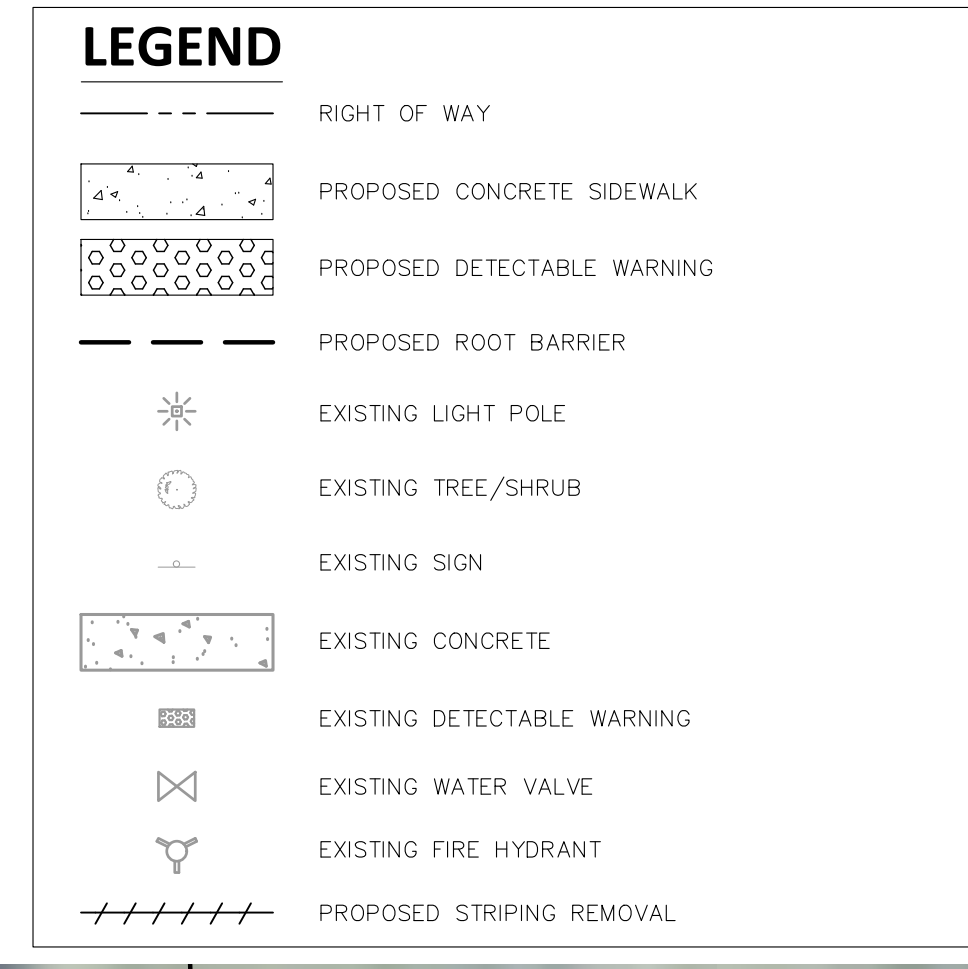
LEGEND

RIGHT OF WAY

PROPOSED CONCRETE SIDEWALK

PROPOSED DETECTABLE WARNING

PROPOSED ROOT BARRIER

EXISTING LIGHT POLE

EXISTING TREE/SHRUB

EXISTING SIGN

EXISTING CONCRETE

EXISTING DETECTABLE WARNING

EXISTING WATER VALVE

EXISTING FIRE HYDRANT

PROPOSED STRIPING REMOVAL